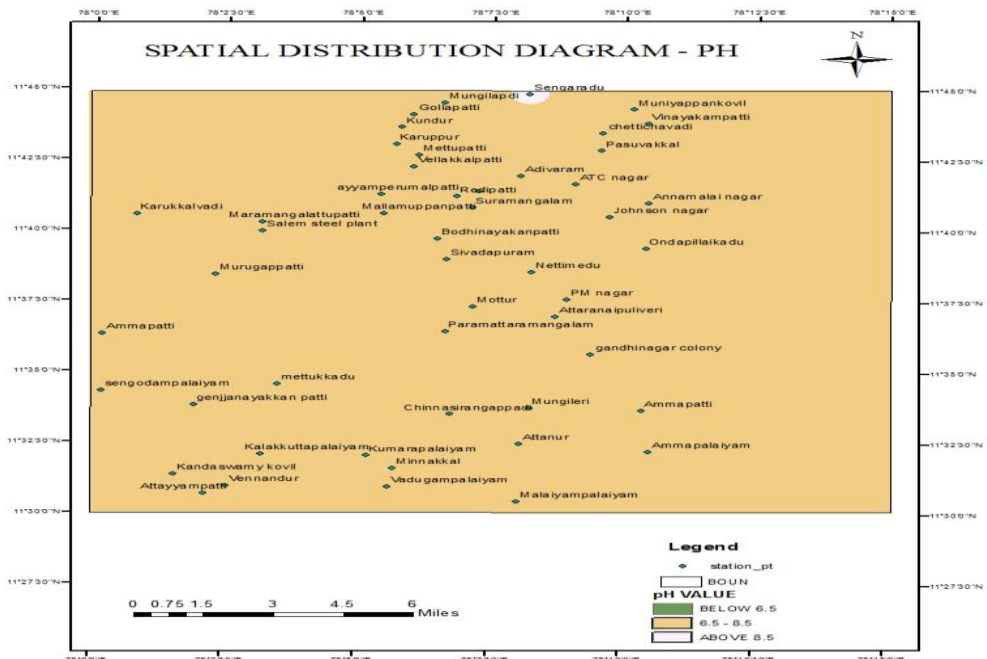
78°0'0"E 78°2'30"E 78°5'0"E 78°7'30"E 78°10'0"E 78°12'30"E 78°15'0"E

SPATIAL DISTRIBUTION DIAGRAM - PH

N

11°45'0"N
11°42'30"N
11°40'0"N
11°37'30"N
11°35'0"N
11°32'30"N
11°30'0"N
11°27'30"N

11°45'0"N
11°42'30"N
11°40'0"N
11°37'30"N
11°35'0"N
11°32'30"N
11°30'0"N
11°27'30"N

Sengaradu
Mungilapdi
Gollapatti
Kundur
Karuppur
Mettupatti
Vellakkalpatti
Muniyappankovil
Vinayakampatti
chettichavadi
Pasuvakkal
Adivaram
ATC nagar
ayyamperumalpatti
Rodipatti
Suramangalam
Mallamuppanpatti
Annamalai nagar
Johnson nagar
Karukkalvadi
Maramangalattupatti
Salem steel plant
Bodhinayakanpatti
Ondapillaikadu
Sivadapuram
Nettimedu
Murugappatti
PM nagar
Mottur
Attaranaipuliveri
Ammapatti
Paramattaramangalam
gandhinagar colony
mettukkadu
sengodampalaiyam
genjjanayakkan patti
Mungileri
Chinnasirangappadi
Ammapatti
Attanur
Kalakkuttapalaiyam
Kumarapalaiyam
Ammapalaiyam
Minnakkal
Kandaswamy kovil
Vennandur
Attayyampatti
Vadugampalaiyam
Malaiyampalaiyam

0 0.75 1.5 3 4.5 6 Miles

Legend
station_pt
BOUN
pH VALUE
BELOW 6.5
6.5 - 8.5
ABOVE 8.5